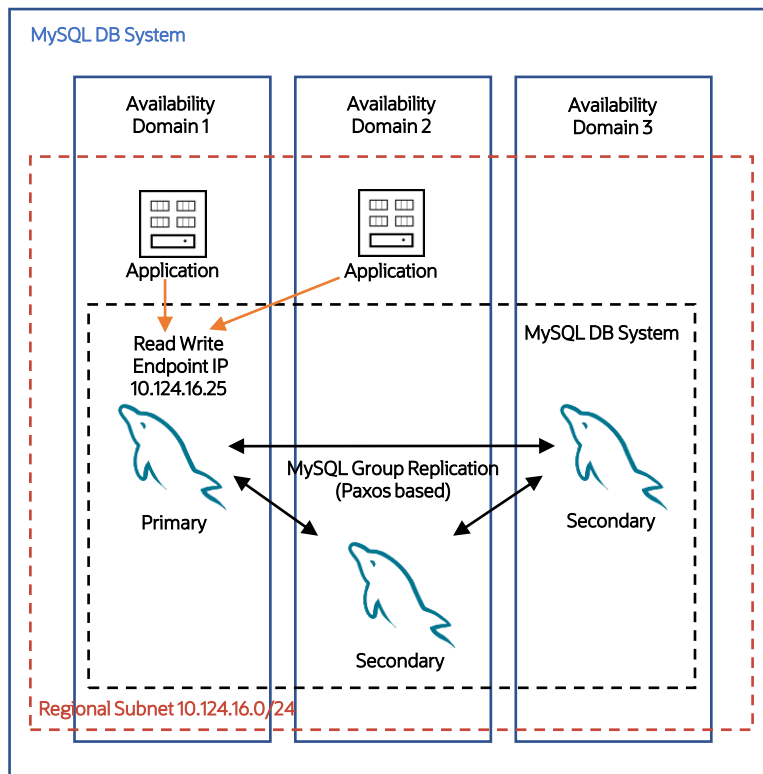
MySQL DB System

Availability Domain 1

Availability Domain 2

Availability Domain 3

Application

Application

Read Write Endpoint IP 10.124.16.25

MySQL DB System

MySQL Group Replication (Paxos based)

Primary

Secondary

Secondary

Regional Subnet 10.124.16.0/24